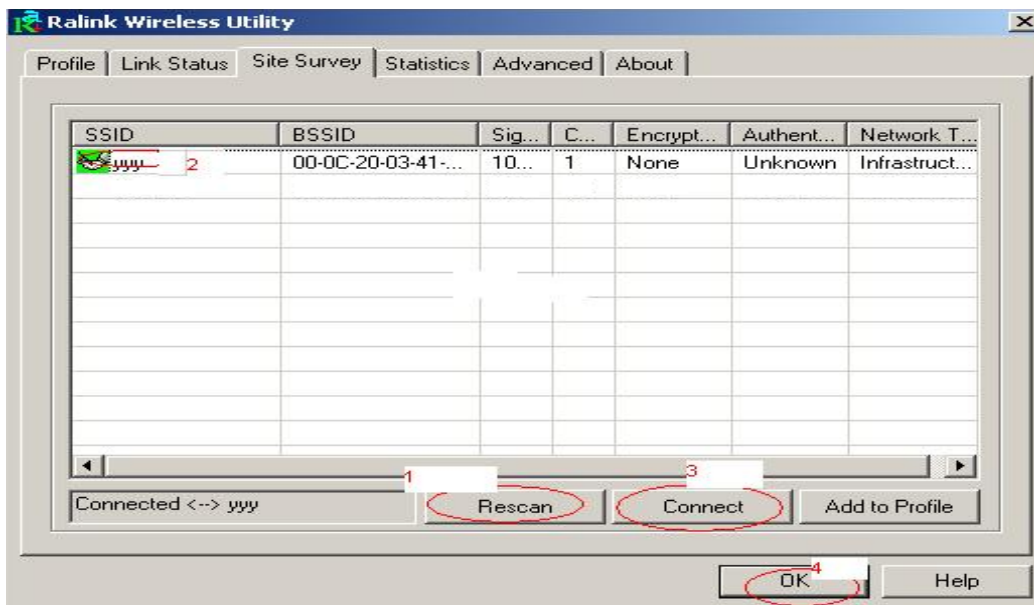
Ralink Wireless Utility

Profile | Link Status | Site Survey | Statistics | Advanced | About

| SSID | BSSID | Sig... | C... | Encrypt... | Authent... | Network T... |
|---|---|---|---|---|---|---|
| yyy 2 | 00-0C-20-03-41-... | 10... | 1 | None | Unknown | Infrastruct... |

Connected <--> yyy

1 Rescan

3 Connect

Add to Profile

4 OK

Help